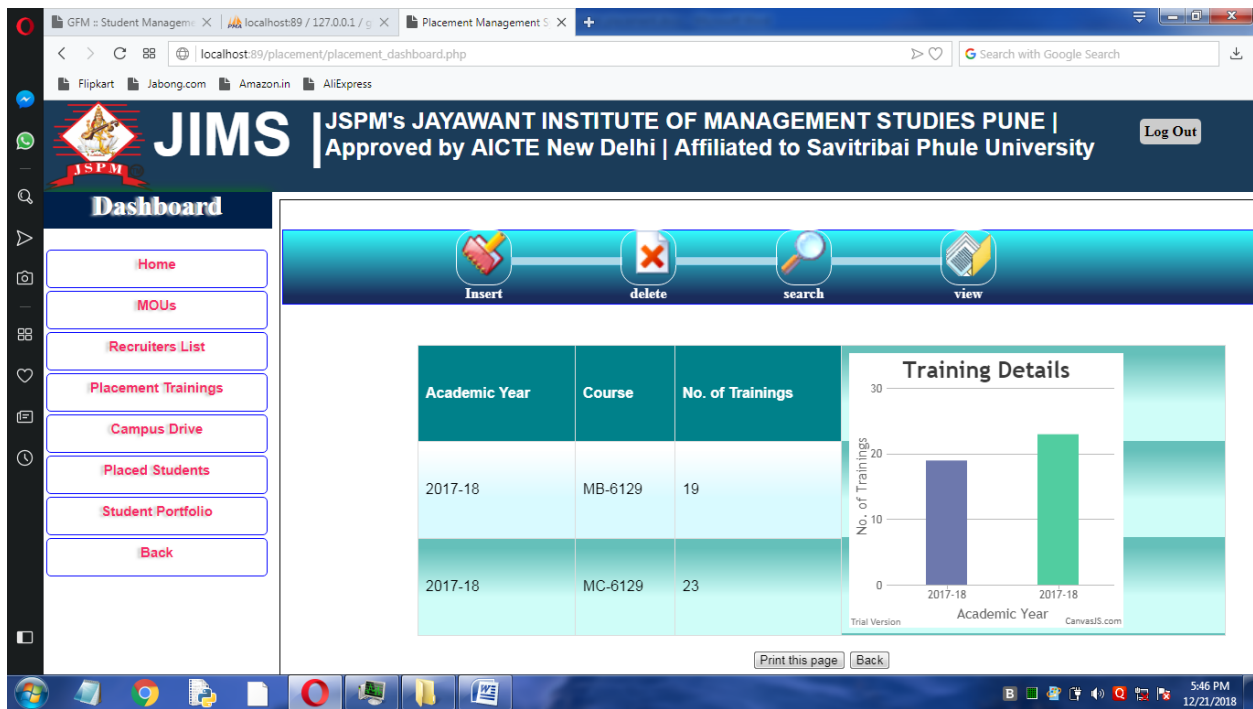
GFM :: Student Manageme ×
localhost:89 / 127.0.0.1 / ×
Placement Management S ×
+

localhost:89/placement/placement_dashboard.php

Search with Google Search

Flipkart
Jabong.com
Amazon.in
AliExpress

JSPM

JIMS

JSPM's JAYAWANT INSTITUTE OF MANAGEMENT STUDIES PUNE | Approved by AICTE New Delhi | Affiliated to Savitribai Phule University

Log Out

Dashboard

Home

MOUs

Recruiters List

Placement Trainings

Campus Drive

Placed Students

Student Portfolio

Back

Insert
delete
search
view

| Academic Year | Course | No. of Trainings |
|---|---|---|
| 2017-18 | MB-6129 | 19 |
| 2017-18 | MC-6129 | 23 |

Training Details

30
20
10
0

No. of Trainings

2017-18
2017-18

Academic Year

Trial Version
CanvasJS.com

Print this page
Back

5:46 PM
12/21/2018